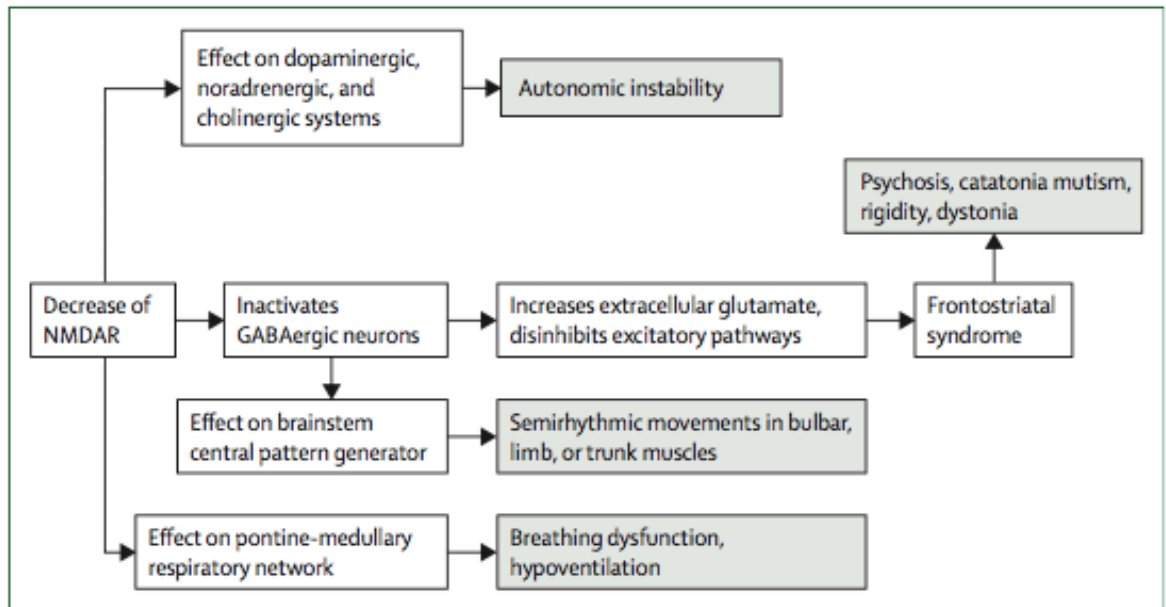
Effect on dopaminergic, noradrenergic, and cholinergic systems

Autonomic instability

Psychosis, catatonia mutism, rigidity, dystonia

Decrease of NMDAR

Inactivates GABAergic neurons

Increases extracellular glutamate, disinhibits excitatory pathways

Frontostriatal syndrome

Effect on brainstem central pattern generator

Semirhythmic movements in bulbar, limb, or trunk muscles

Effect on pontine-medullary respiratory network

Breathing dysfunction, hypoventilation